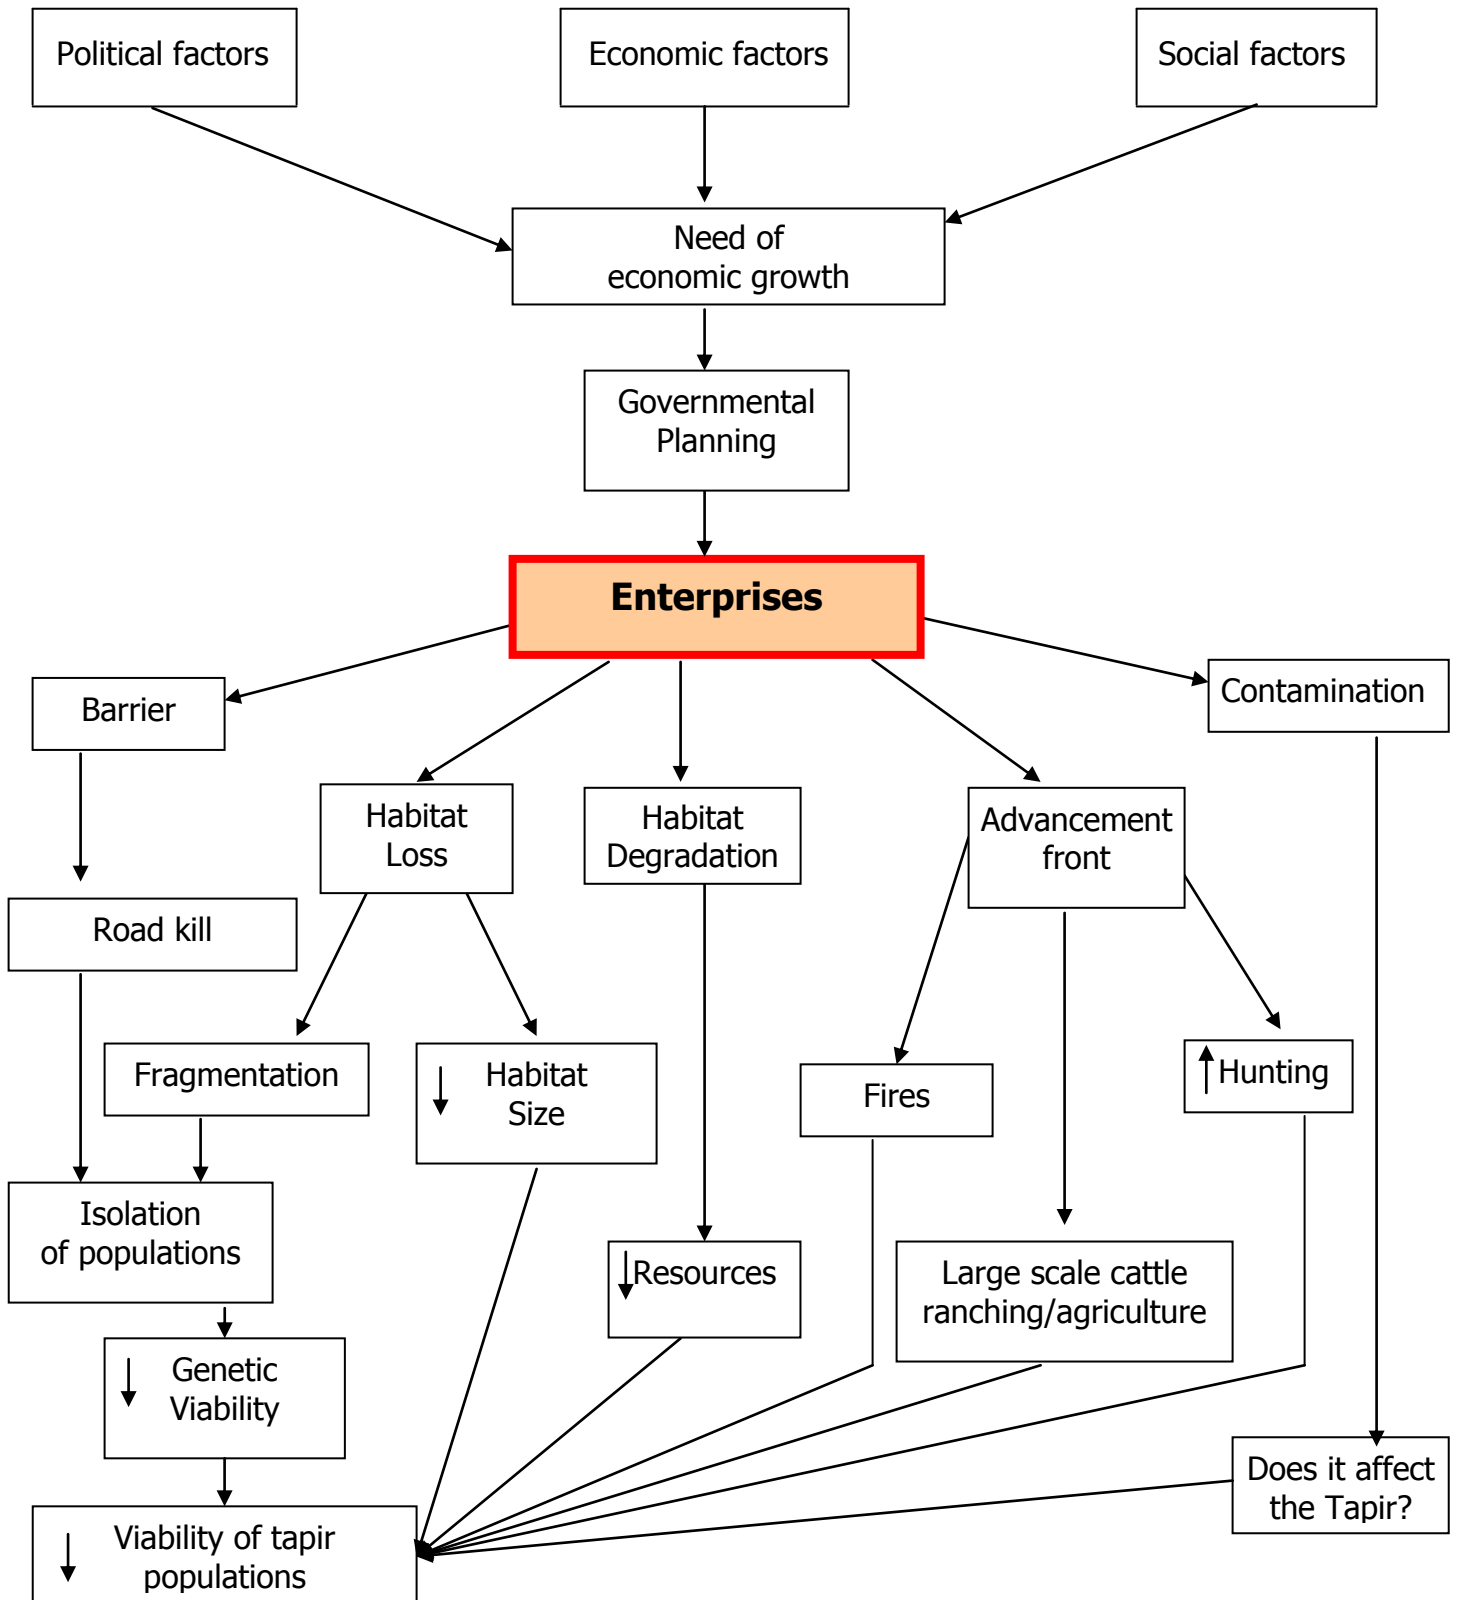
Political factors

Economic factors

Social factors

Need of economic growth

Governmental Planning

Enterprises

Barrier

Contamination

Habitat Loss

Habitat Degradation

Advancement front

Road kill

Fragmentation

↓ Habitat Size

Fires

↑ Hunting

Isolation of populations

↓ Resources

Large scale cattle ranching/agriculture

↓ Genetic Viability

Does it affect the Tapir?

↓ Viability of tapir populations